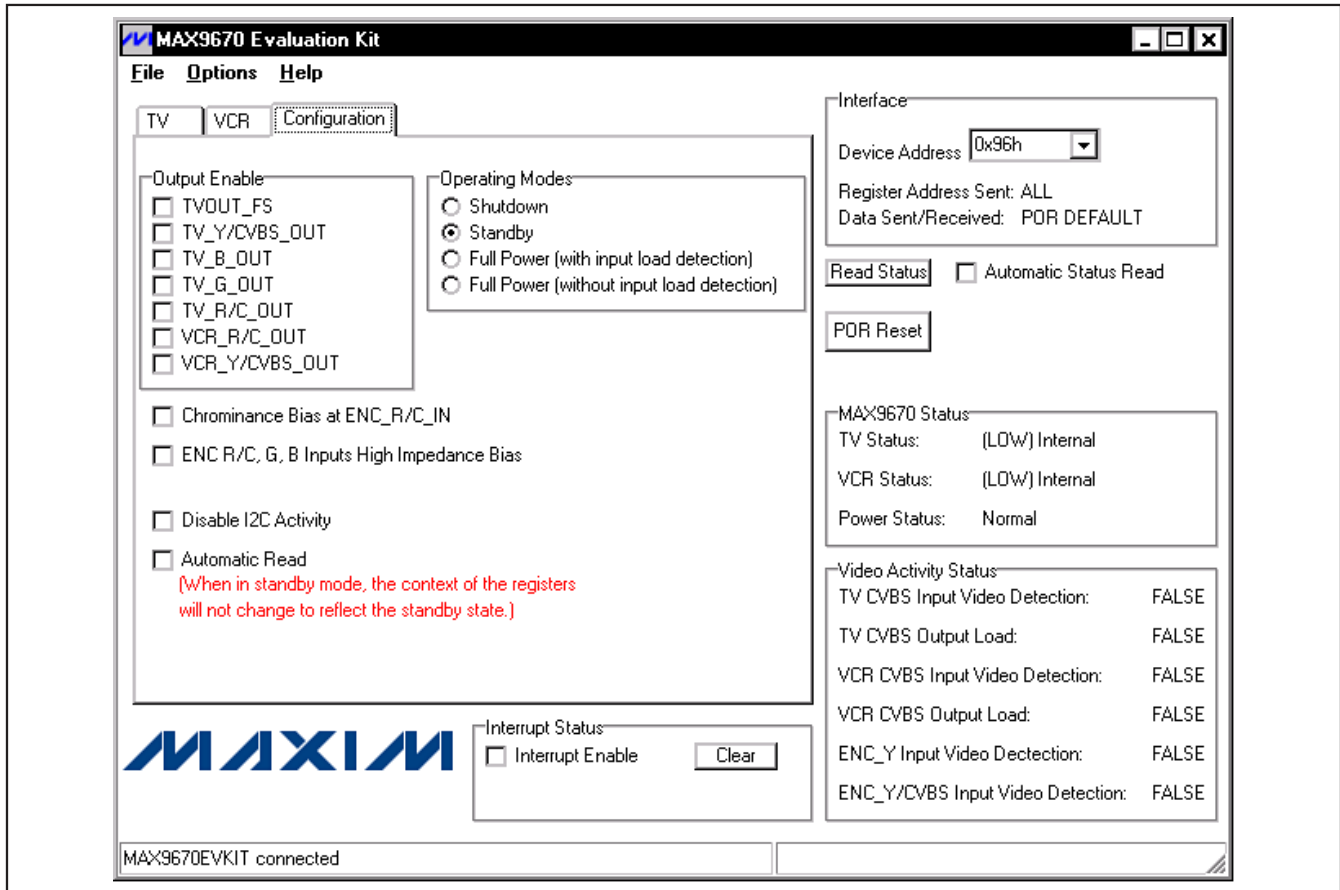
MAX9670 Evaluation Kit

File Options Help

TV VCR Configuration

Output Enable
TVOUT_FS
TV_Y/CVBS_OUT
TV_B_OUT
TV_G_OUT
TV_R/C_OUT
VCR_R/C_OUT
VCR_Y/CVBS_OUT

Operating Modes
Shutdown
Standby
Full Power (with input load detection)
Full Power (without input load detection)

Chrominance Bias at ENC_R/C_IN

ENC R/C, G, B Inputs High Impedance Bias

Disable I2C Activity

Automatic Read
(When in standby mode, the context of the registers will not change to reflect the standby state.)

MAXIM

Interrupt Status
Interrupt Enable
Clear

Interface
Device Address 0x96h
Register Address Sent: ALL
Data Sent/Received: POR DEFAULT

Read Status
Automatic Status Read

POR Reset

MAX9670 Status
TV Status: (LOW) Internal
VCR Status: (LOW) Internal
Power Status: Normal

Video Activity Status
| TV CVBS Input Video Detection: | FALSE |
| TV CVBS Output Load: | FALSE |
| VCR CVBS Input Video Detection: | FALSE |
| VCR CVBS Output Load: | FALSE |
| ENC_Y Input Video Dectection: | FALSE |
| ENC_Y/CVBS Input Video Detection: | FALSE |

MAX9670EVKIT connected